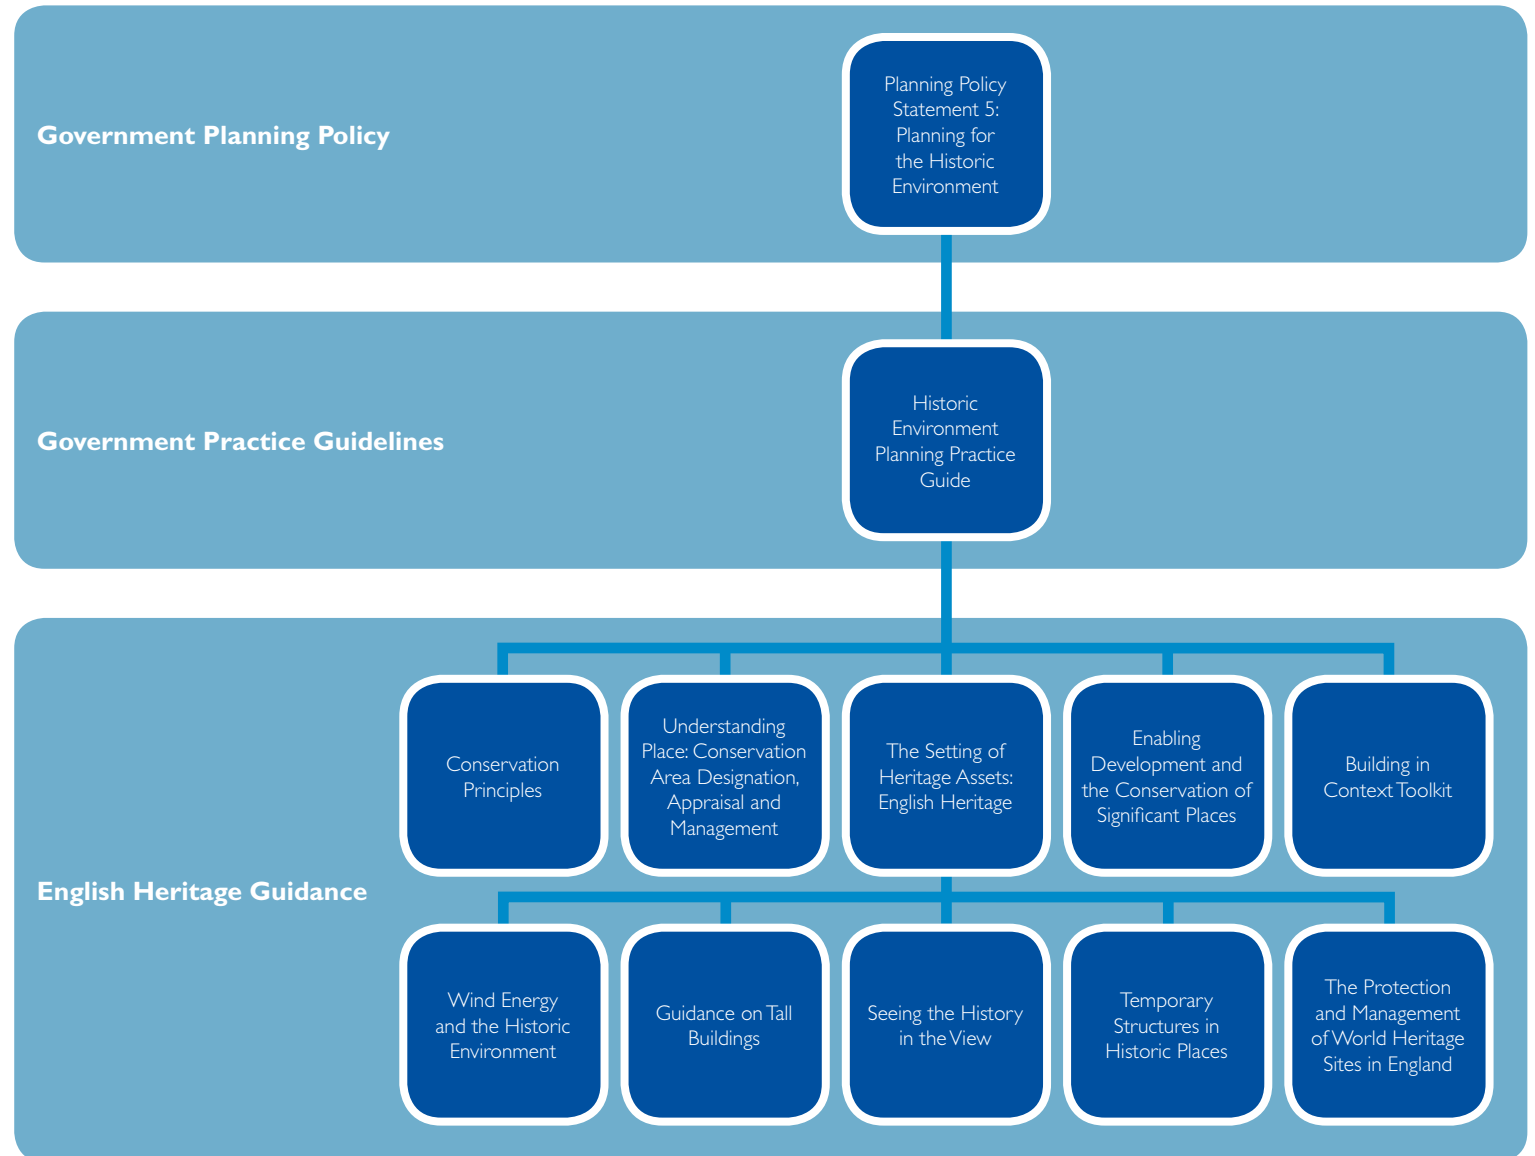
Government Planning Policy

Planning Policy Statement 5: Planning for the Historic Environment

Government Practice Guidelines

Historic Environment Planning Practice Guide

English Heritage Guidance

Conservation Principles

Understanding Place: Conservation Area Designation, Appraisal and Management

The Setting of Heritage Assets: English Heritage

Enabling Development and the Conservation of Significant Places

Building in Context Toolkit

Wind Energy and the Historic Environment

Guidance on Tall Buildings

Seeing the History in the View

Temporary Structures in Historic Places

The Protection and Management of World Heritage Sites in England